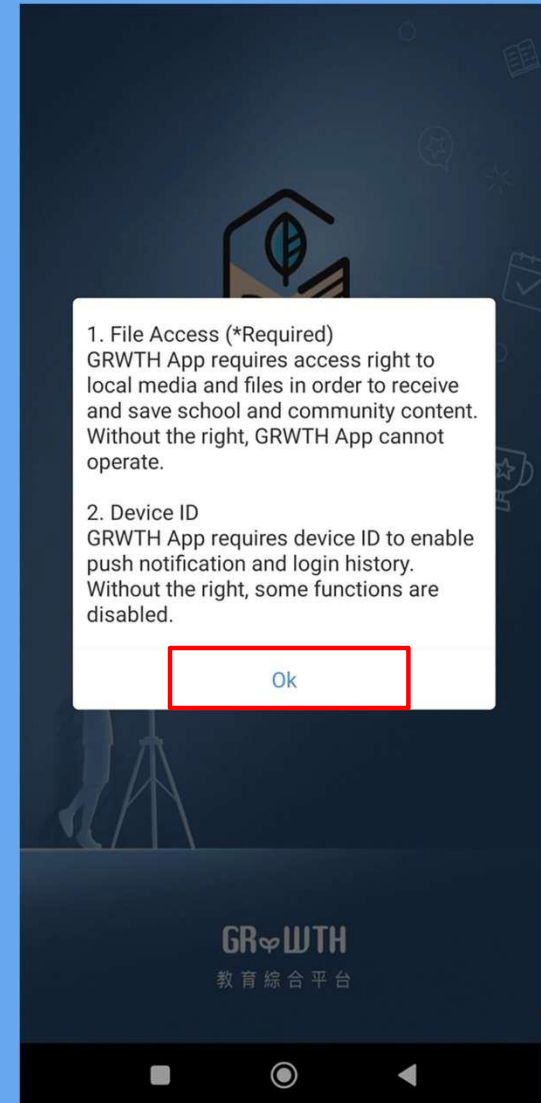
1. File Access (*Required)
GRWTH App requires access right to local media and files in order to receive and save school and community content. Without the right, GRWTH App cannot operate.

2. Device ID
GRWTH App requires device ID to enable push notification and login history. Without the right, some functions are disabled.

Ok

GRWTH
教育綜合平台